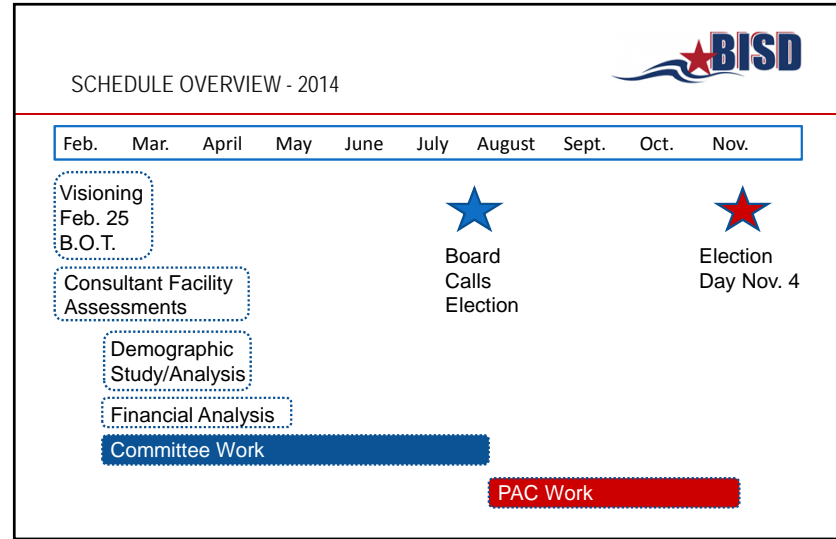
SCHEDULE OVERVIEW - 2014

BISD

| Feb. | Mar. | April | May | June | July | August | Sept. | Oct. | Nov. |
|---|---|---|---|---|---|---|---|---|---|

Visioning Feb. 25 B.O.T.

Consultant Facility Assessments

Demographic Study/Analysis

Financial Analysis

Committee Work

Board Calls Election

Election Day Nov. 4

PAC Work